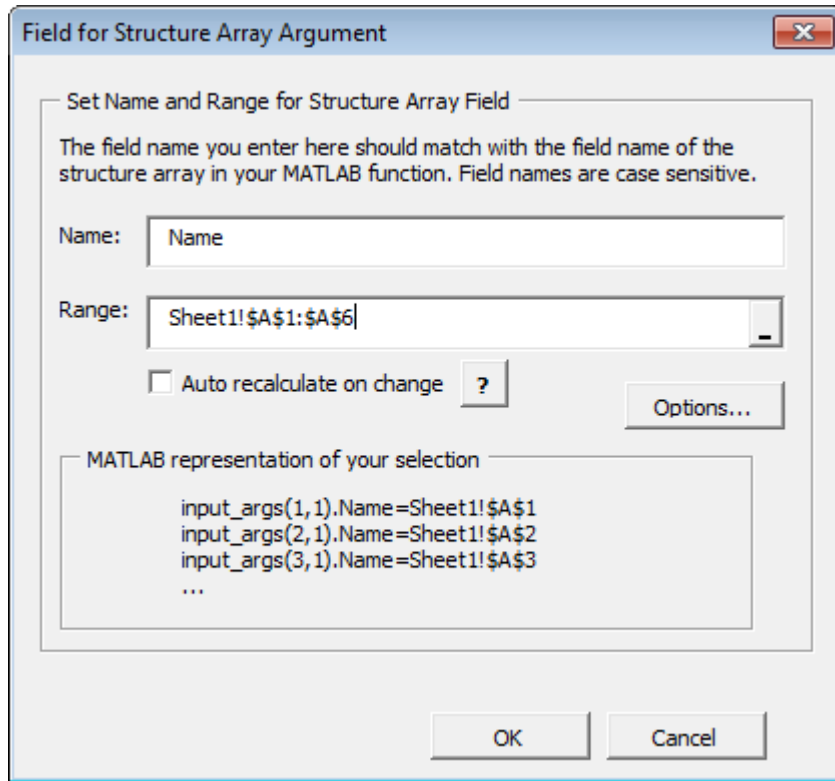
Field for Structure Array Argument

Set Name and Range for Structure Array Field

The field name you enter here should match with the field name of the structure array in your MATLAB function. Field names are case sensitive.

Name: Name

Range: Sheet1!$A$1:$A$6

Auto recalculate on change ?

Options...

MATLAB representation of your selection

input_args(1,1).Name=Sheet1!$A$1
input_args(2,1).Name=Sheet1!$A$2
input_args(3,1).Name=Sheet1!$A$3
...

OK Cancel